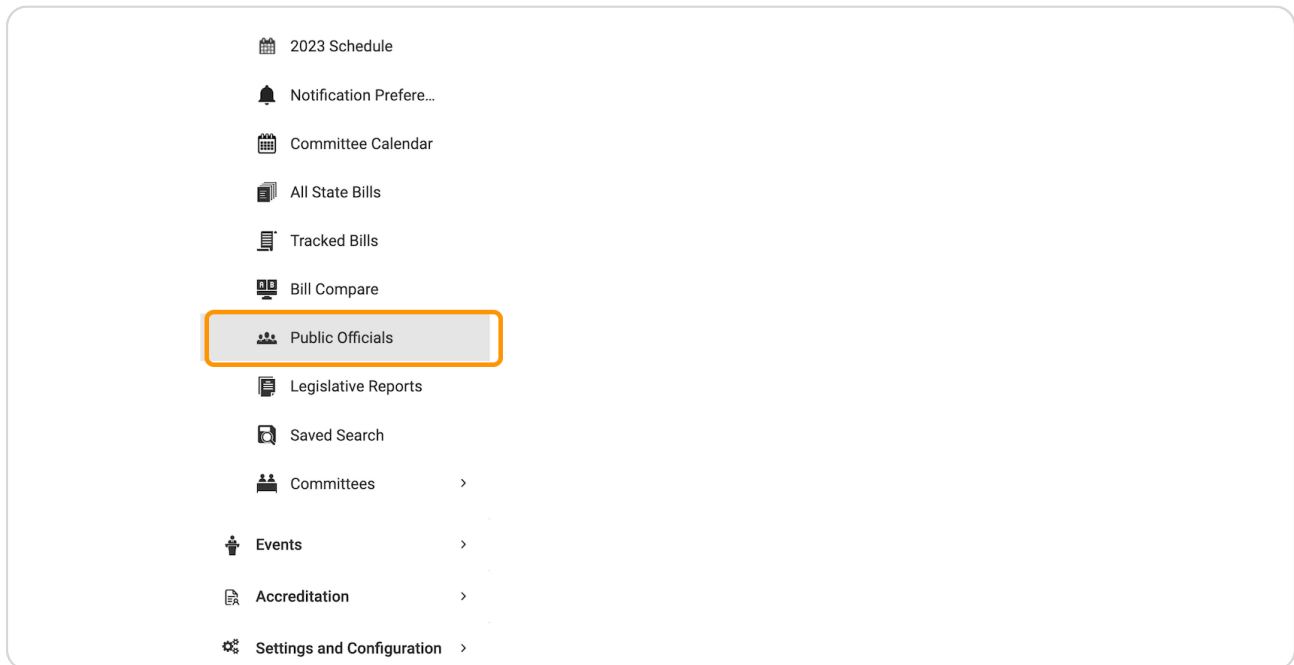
2023 Schedule

Notification Prefere...

Committee Calendar

All State Bills

Tracked Bills

Bill Compare

Public Officials

Legislative Reports

Saved Search

Committees >

Events >

Accreditation >

Settings and Configuration >